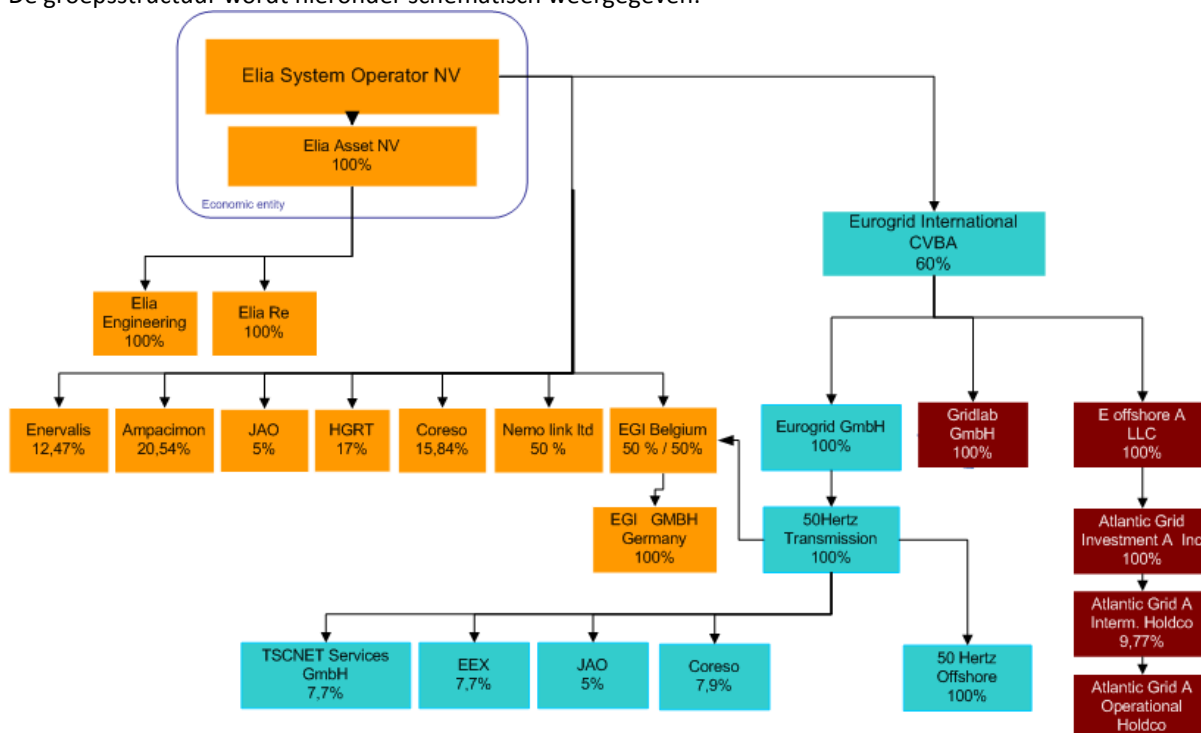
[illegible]

Elia System Operator NV

Elia Asset NV
100%

Economic entity

Elia Engineering
100%

Elia Re
100%

Eurogrid International CVBA
60%

Enervalis
12,47%

Ampacimon
20,54%

JAO
5%

HGRT
17%

Coreso
15,84%

Nemo link ltd
50 %

EGI Belgium
50 % / 50%

Eurogrid GmbH
100%

Gridlab GmbH
100%

E offshore A LLC
100%

EGI GMBH Germany
100%

50Hertz Transmission
100%

Atlantic Grid Investment A Inc
100%

Atlantic Grid A Interm. Holdco
9,77%

TSCNET Services GmbH
7,7%

EEX
7,7%

JAO
5%

Coreso
7,9%

50 Hertz Offshore
100%

Atlantic Grid A Operational Holdco